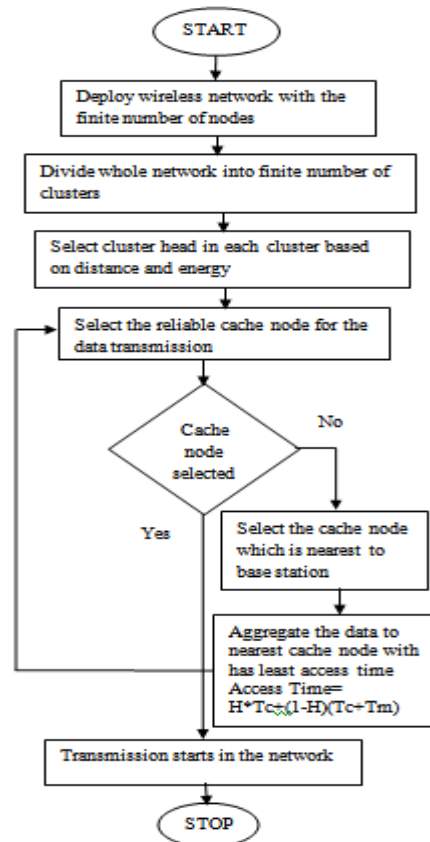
START

Deploy wireless network with the finite number of nodes

Divide whole network into finite number of clusters

Select cluster head in each cluster based on distance and energy

Select the reliable cache node for the data transmission

Cache node selected

No

Yes

Select the cache node which is nearest to base station

Aggregate the data to nearest cache node with has least access time Access Time= H*Tc+(1-H)(Tc+Tm)

Transmission starts in the network

STOP